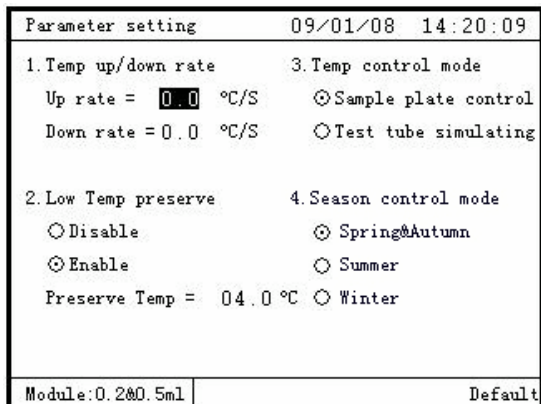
Parameter setting 09/01/08 14:20:09

1. Temp up/down rate

Up rate = 0.0 ℃/S

Down rate = 0.0 ℃/S

3. Temp control mode

⊙Sample plate control

○Test tube simulating

2. Low Temp preserve

○Disable

⊙Enable

Preserve Temp = 04.0 ℃

4. Season control mode

⊙ Spring&Autumn

○ Summer

○ Winter

Module:0.2&0.5ml

Default